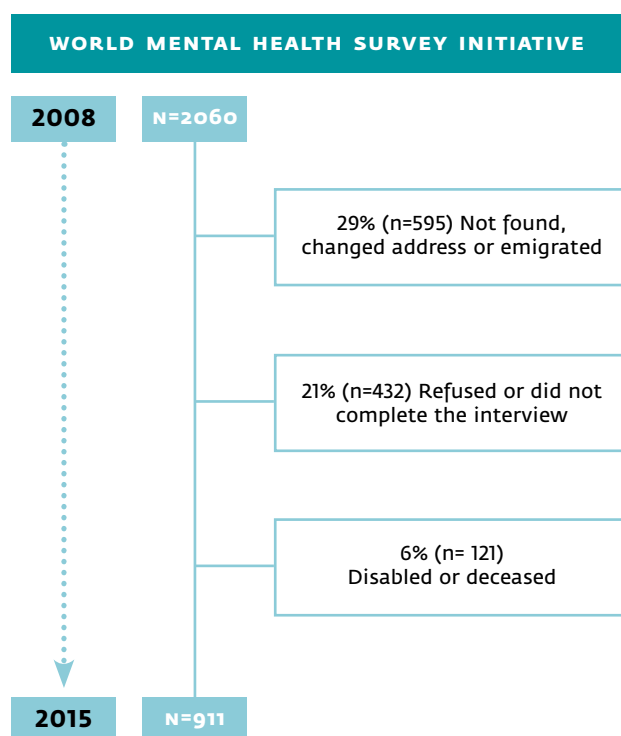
WORLD MENTAL HEALTH SURVEY INITIATIVE

2008

N=2060

29% (n=595) Not found, changed address or emigrated

21% (n=432) Refused or did not complete the interview

6% (n= 121) Disabled or deceased

2015

N=911